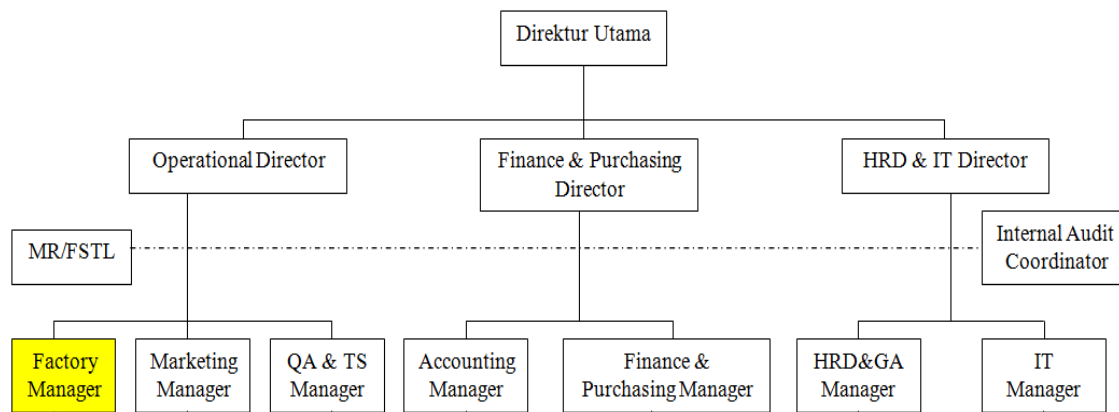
Direktur Utama

Operational Director

Finance & Purchasing Director

HRD & IT Director

MR/FSTL

Internal Audit Coordinator

Factory Manager

Marketing Manager

QA & TS Manager

Accounting Manager

Finance & Purchasing Manager

HRD&GA Manager

IT Manager